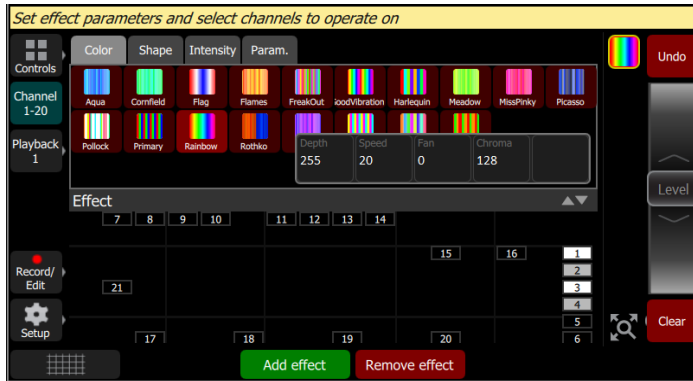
Set effect parameters and select channels to operate on

Controls

Channel 1-20

Playback 1

Record/ Edit

Setup

Color | Shape | Intensity | Param.

Aqua | Cornfield | Flag | Flames | FreakOut | GoodVibration | Harlequin | Meadow | MissPinky | Picasso

Pollock | Primary | Rainbow | Rothko

| Depth | Speed | Fan | Chroma |
|---|---|---|---|
| 255 | 20 | 0 | 128 |

Effect

7 8 9 10 11 12 13 14

15 16

21

17 18 19 20

1 2 3 4 5 6

Undo

Level

Clear

Add effect

Remove effect